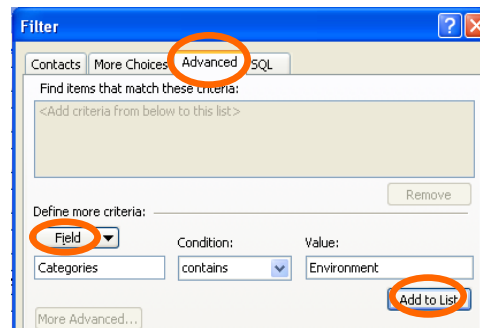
Filter

Contacts | More Choices | Advanced | SQL

Find items that match these criteria:

<Add criteria from below to this list>

Remove

Define more criteria:

Field

Condition:

Value:

Categories

contains

Environment

Add to List

More Advanced...